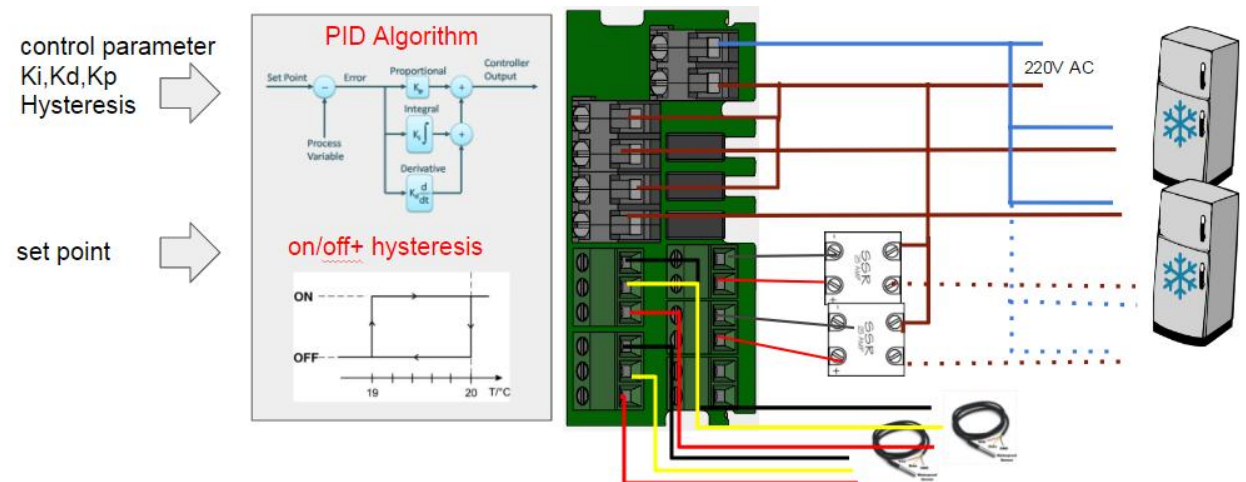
control parameter
Ki,Kd,Kp
Hysteresis

set point

PID Algorithm

Set Point
Error
Proportional
$K_p$
Integral
$K_i\int$
Derivative
$K_d\frac{d}{dt}$
Controller Output
Process Variable

on/off+ hysteresis

ON
OFF
19
20
T/°C

220V AC

SSR
SSR